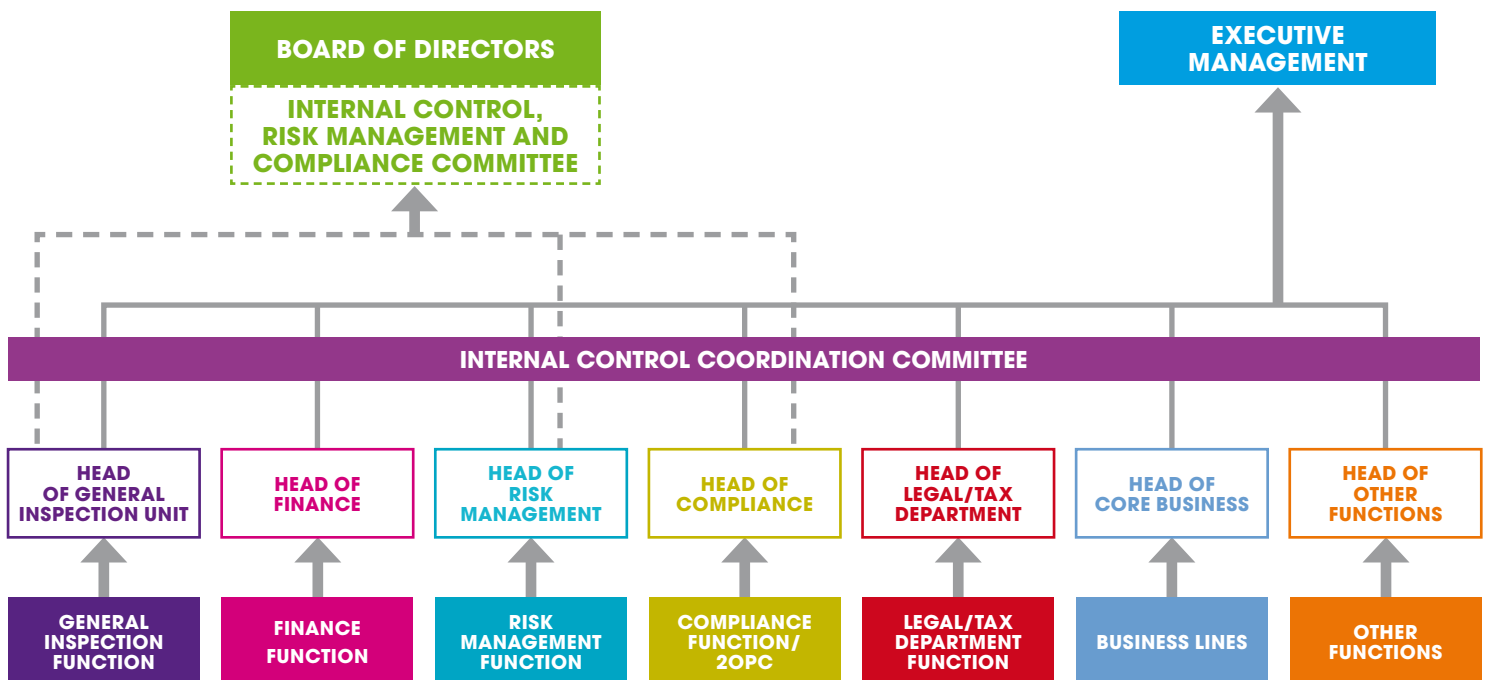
BOARD OF DIRECTORS

INTERNAL CONTROL, RISK MANAGEMENT AND COMPLIANCE COMMITTEE

EXECUTIVE MANAGEMENT

INTERNAL CONTROL COORDINATION COMMITTEE

HEAD OF GENERAL INSPECTION UNIT

HEAD OF FINANCE

HEAD OF RISK MANAGEMENT

HEAD OF COMPLIANCE

HEAD OF LEGAL/TAX DEPARTMENT

HEAD OF CORE BUSINESS

HEAD OF OTHER FUNCTIONS

GENERAL INSPECTION FUNCTION

FINANCE FUNCTION

RISK MANAGEMENT FUNCTION

COMPLIANCE FUNCTION/ 2OPC

LEGAL/TAX DEPARTMENT FUNCTION

BUSINESS LINES

OTHER FUNCTIONS